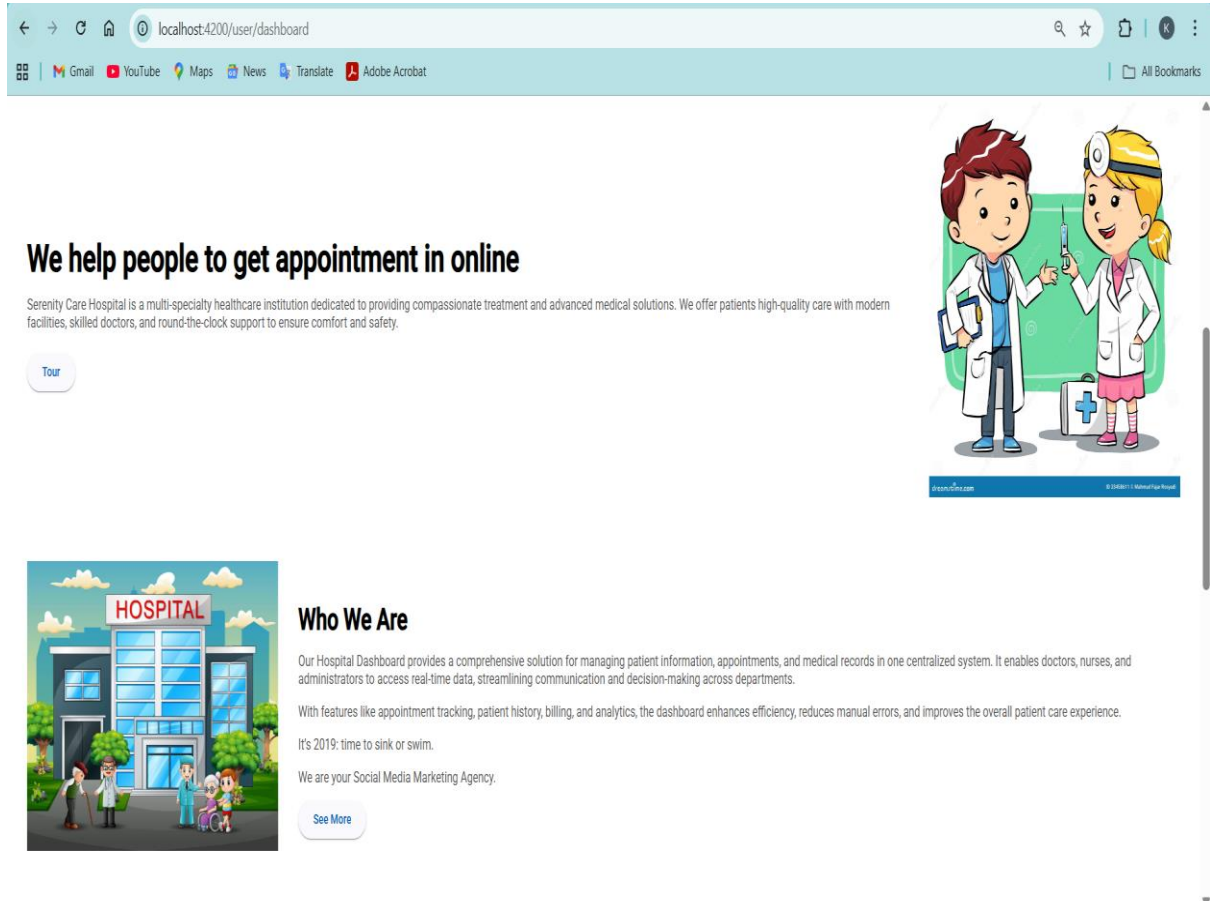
localhost:4200/user/dashboard

Gmail YouTube Maps News Translate Adobe Acrobat

All Bookmarks

We help people to get appointment in online

Serenity Care Hospital is a multi-specialty healthcare institution dedicated to providing compassionate treatment and advanced medical solutions. We offer patients high-quality care with modern facilities, skilled doctors, and round-the-clock support to ensure comfort and safety.

Tour

dreamstime.com

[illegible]

HOSPITAL

Who We Are

Our Hospital Dashboard provides a comprehensive solution for managing patient information, appointments, and medical records in one centralized system. It enables doctors, nurses, and administrators to access real-time data, streamlining communication and decision-making across departments.

With features like appointment tracking, patient history, billing, and analytics, the dashboard enhances efficiency, reduces manual errors, and improves the overall patient care experience.

It's 2019: time to sink or swim.

We are your Social Media Marketing Agency.

See More